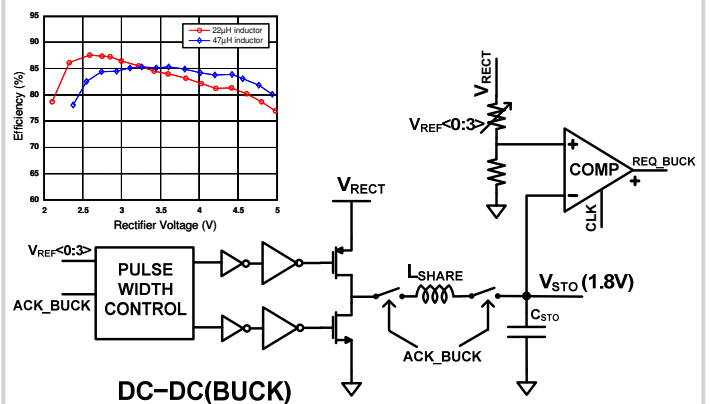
95
90
85
80
75
70
65
60
Efficiency (%)
2
2.5
3
3.5
4
4.5
5
Rectifier Voltage (V)
22μH inductor
47μH inductor

$V_{RECT}$
$V_{REF}$<0:3>
+
−
COMP
+
REQ_BUCK
CLK
$V_{RECT}$
$V_{REF}$<0:3>
PULSE WIDTH CONTROL
ACK_BUCK
$L_{SHARE}$
$V_{STO}$ (1.8V)
$C_{STO}$
ACK_BUCK
DC−DC(BUCK)